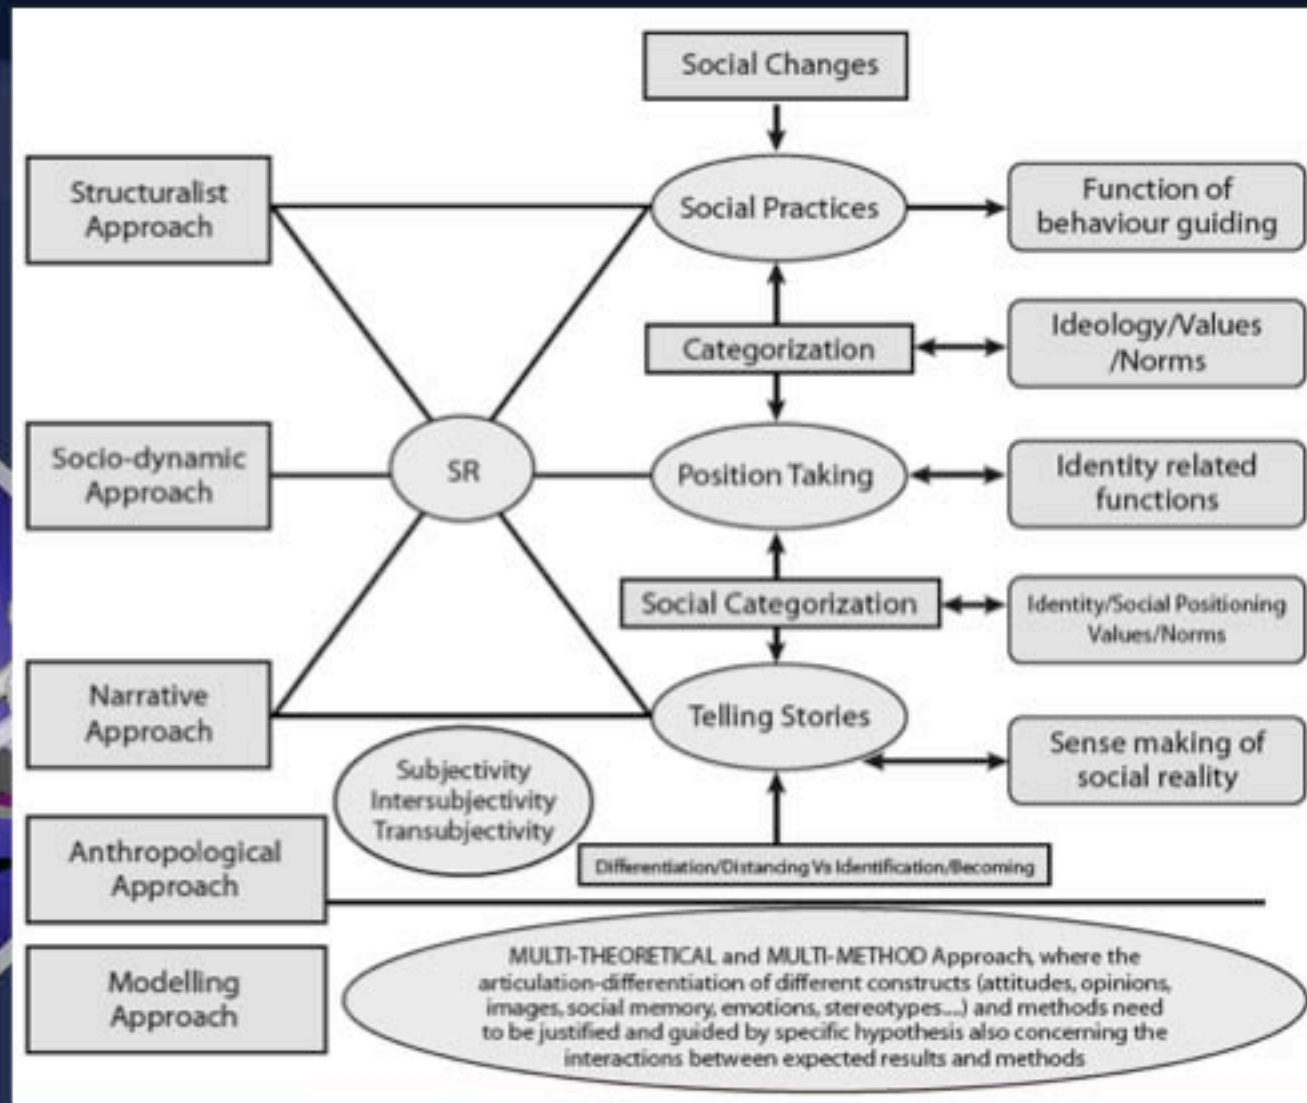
Social Changes

Structuralist Approach

Social Practices

Function of behaviour guiding

Categorization

Ideology/Values /Norms

Socio-dynamic Approach

SR

Position Taking

Identity related functions

Social Categorization

Identity/Social Positioning Values/Norms

Narrative Approach

Telling Stories

Sense making of social reality

Subjectivity Intersubjectivity Transubjectivity

Anthropological Approach

Differentiation/Distancing Vs Identification/Becoming

Modelling Approach

MULTI-THEORETICAL and MULTI-METHOD Approach, where the articulation-differentiation of different constructs (attitudes, opinions, images, social memory, emotions, stereotypes....) and methods need to be justified and guided by specific hypothesis also concerning the interactions between expected results and methods